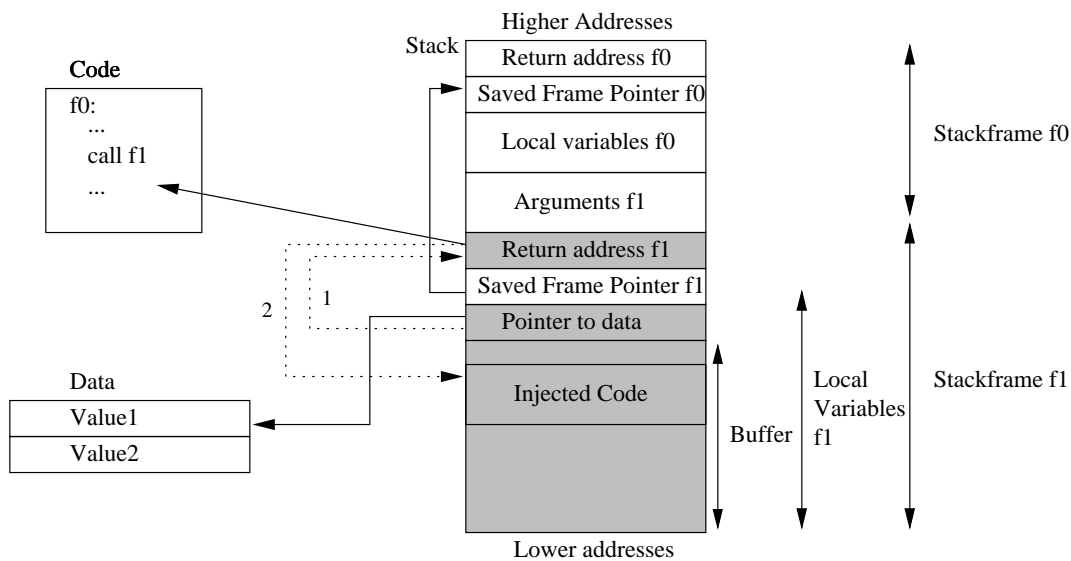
Higher Addresses

Stack

Return address f0

Saved Frame Pointer f0

Local variables f0

Arguments f1

Return address f1

Saved Frame Pointer f1

Pointer to data

Injected Code

Lower addresses

Stackframe f0

Stackframe f1

Local Variables f1

Buffer

Code

f0:
...
call f1
...

2

1

Data

| Value1 |
|---|
| Value2 |